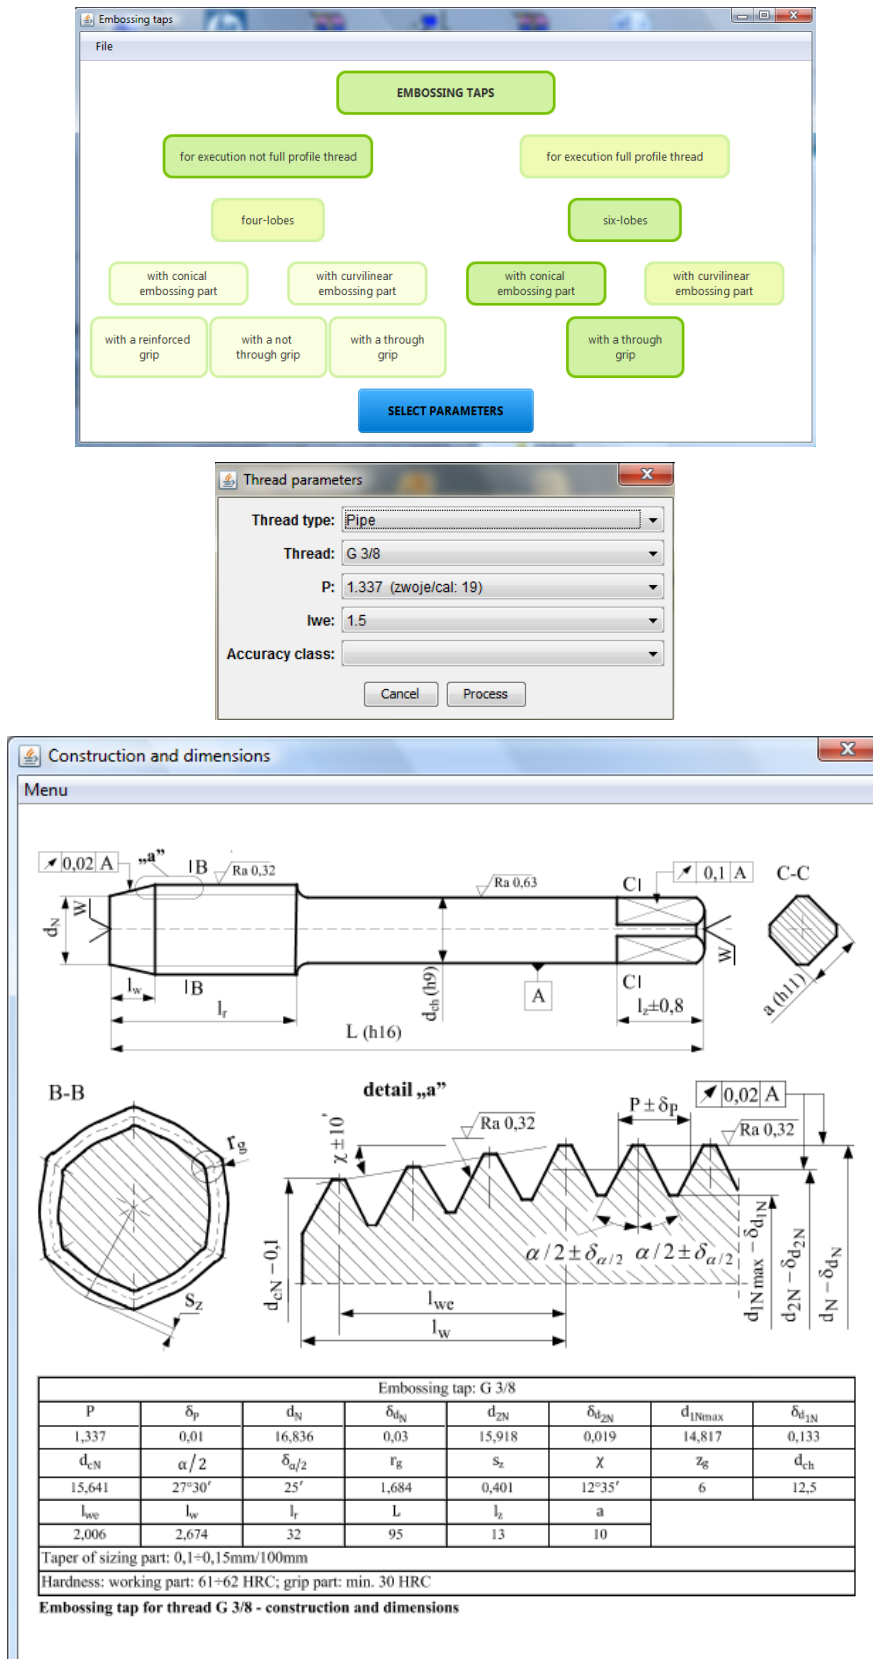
Embossing taps

File

EMBOSSING TAPS

for execution not full profile thread

for execution full profile thread

four-lobes

six-lobes

with conical embossing part

with curvilinear embossing part

with conical embossing part

with curvilinear embossing part

with a reinforced grip

with a not through grip

with a through grip

with a through grip

SELECT PARAMETERS

Thread parameters

Thread type: Pipe

Thread: G 3/8

P: 1.337 (zwoje/cal: 19)

lwe: 1.5

Accuracy class:

Cancel Process

Construction and dimensions

Menu

0,02 A „a" B Ra 0,32 Ra 0,63 C 0,1 A C-C

$d_N$ W W $l_w$ B $l_r$ $d_{ch}$ (h9) A C $l_z$±0,8 a (h11)

L (h16)

B-B

detail „a"

$r_g$ $S_Z$ $\chi\pm10'$ Ra 0,32 P ± $\delta_P$ 0,02 A Ra 0,32

$d_{cN}-0,1$ $\alpha/2\pm\delta_{\alpha/2}$ $\alpha/2\pm\delta_{\alpha/2}$ $l_{we}$ $l_w$ $d_{1N\,max}-\delta_{d1N}$ $d_{2N}-\delta_{d2N}$ $d_N-\delta_{dN}$

| Embossing tap: G 3/8 | | | | | | | |
|---|---|---|---|---|---|---|---|
| P | $\delta_P$ | $d_N$ | $\delta_{d_N}$ | $d_{2N}$ | $\delta_{d_{2N}}$ | $d_{1Nmax}$ | $\delta_{d_{1N}}$ |
| 1,337 | 0,01 | 16,836 | 0,03 | 15,918 | 0,019 | 14,817 | 0,133 |
| $d_{cN}$ | $\alpha/2$ | $\delta_{\alpha/2}$ | $r_g$ | $s_z$ | $\chi$ | $z_g$ | $d_{ch}$ |
| 15,641 | 27°30′ | 25′ | 1,684 | 0,401 | 12°35′ | 6 | 12,5 |
| $l_{we}$ | $l_w$ | $l_r$ | L | $l_z$ | a | | |
| 2,006 | 2,674 | 32 | 95 | 13 | 10 | | |
| Taper of sizing part: 0,1÷0,15mm/100mm | | | | | | | |
| Hardness: working part: 61÷62 HRC; grip part: min. 30 HRC | | | | | | | |

Embossing tap for thread G 3/8 - construction and dimensions